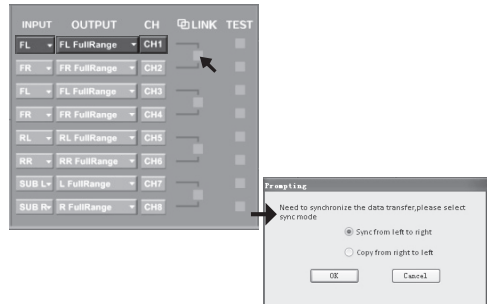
| INPUT | OUTPUT | CH | LINK | TEST |
|---|---|---|---|---|
| FL | FL FullRange | CH1 | | |
| FR | FR FullRange | CH2 | | |
| FL | FL FullRange | CH3 | | |
| FR | FR FullRange | CH4 | | |
| RL | RL FullRange | CH5 | | |
| RR | RR FullRange | CH6 | | |
| SUB L | L FullRange | CH7 | | |
| SUB R | R FullRange | CH8 | | |

Prompting

Need to synchronize the data transfer,please select sync mode

Sync from left to right

Copy from right to left

OK

Cancel